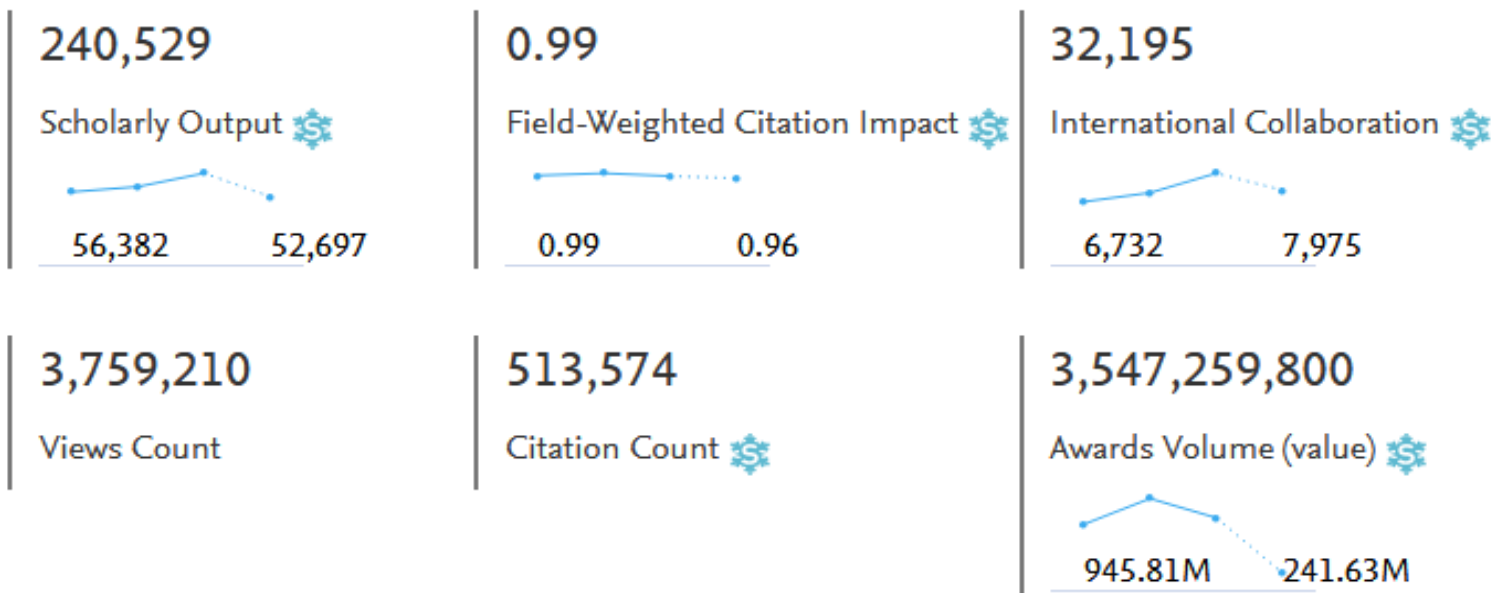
240,529

Scholarly Output

56,382 52,697

0.99

Field-Weighted Citation Impact

0.99 0.96

32,195

International Collaboration

6,732 7,975

3,759,210

Views Count

513,574

Citation Count

3,547,259,800

Awards Volume (value)

945.81M 241.63M